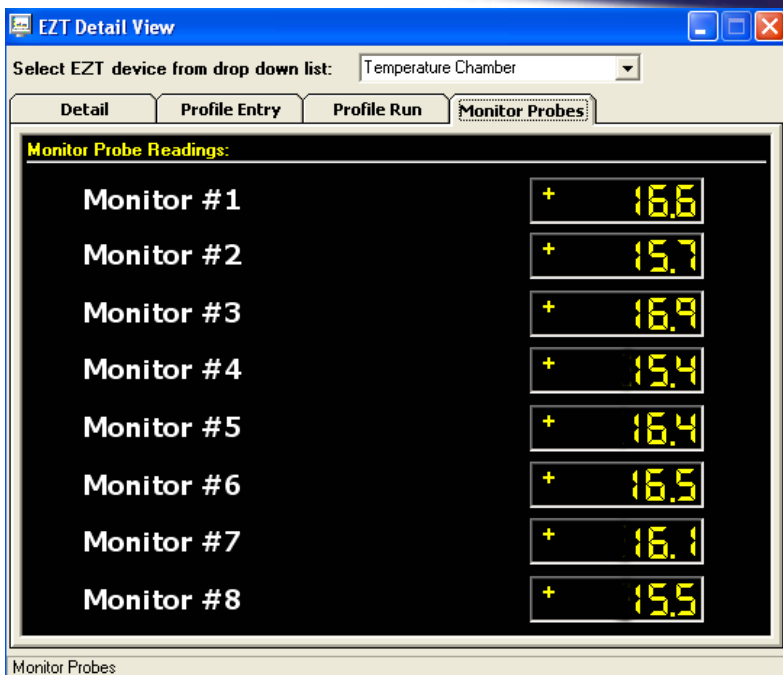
EZT Detail View

Select EZT device from drop down list: Temperature Chamber

Detail | Profile Entry | Profile Run | Monitor Probes

Monitor Probe Readings:

Monitor #1 + 16.6

Monitor #2 + 15.7

Monitor #3 + 16.9

Monitor #4 + 15.4

Monitor #5 + 16.4

Monitor #6 + 16.5

Monitor #7 + 16.1

Monitor #8 + 15.5

Monitor Probes